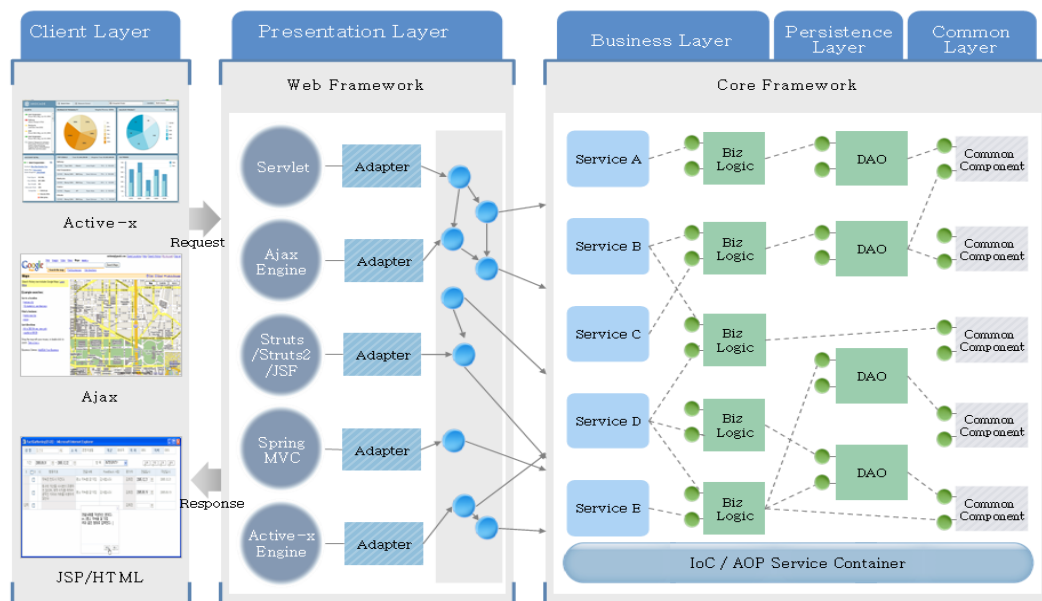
Client Layer

Active-x

Ajax

JSP/HTML

Request

Response

Presentation Layer

Web Framework

Servlet

Adapter

Ajax Engine

Adapter

Struts /Struts2 /JSF

Adapter

Spring MVC

Adapter

Active-x Engine

Adapter

Business Layer

Persistence Layer

Common Layer

Core Framework

Service A

Biz Logic

DAO

Common Component

Service B

Biz Logic

DAO

Common Component

Service C

Biz Logic

Common Component

DAO

Service D

Biz Logic

Common Component

DAO

Service E

Biz Logic

Common Component

IoC / AOP Service Container